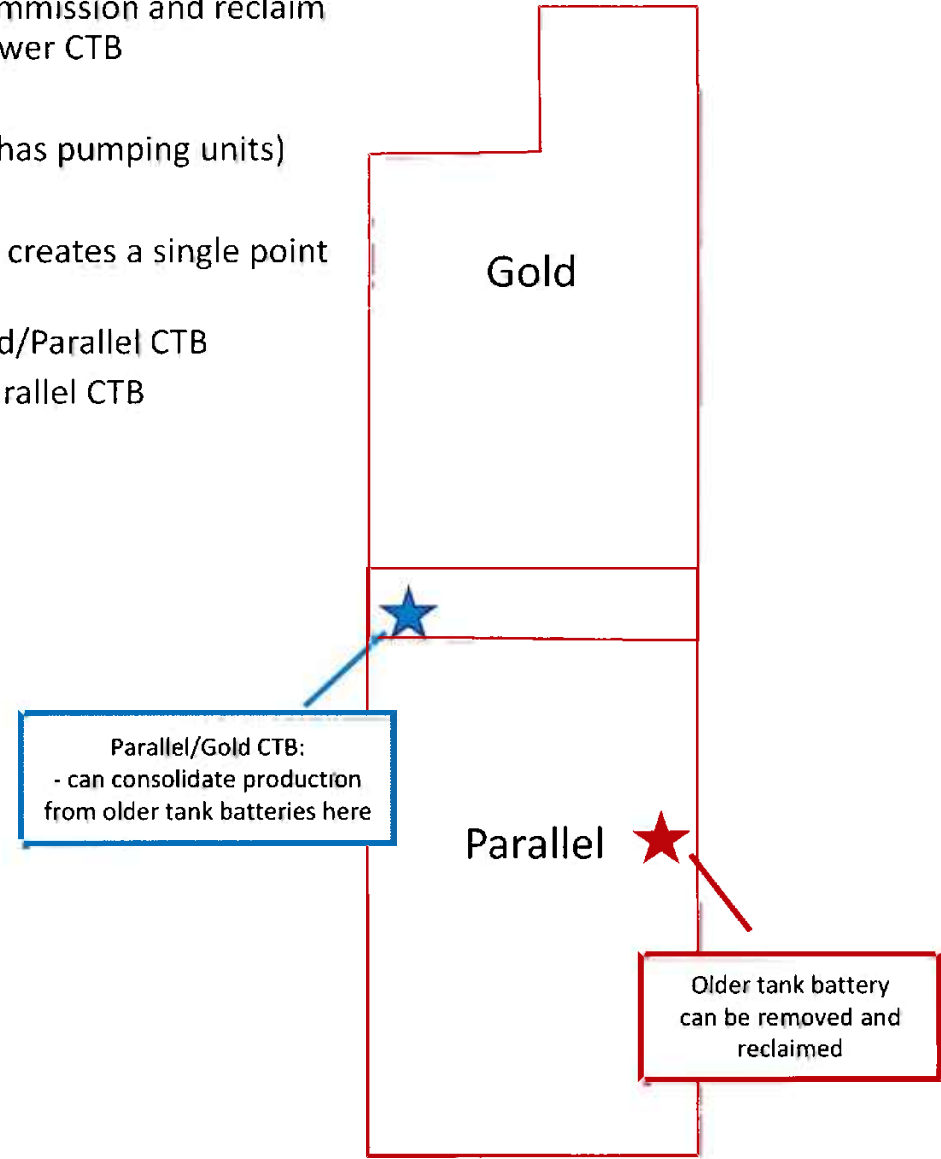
mmission and reclaim
wer CTB

has pumping units)

creates a single point

d/Parallel CTB
rallel CTB

Gold

Parallel/Gold CTB:
- can consolidate production from older tank batteries here

Parallel

Older tank battery can be removed and reclaimed